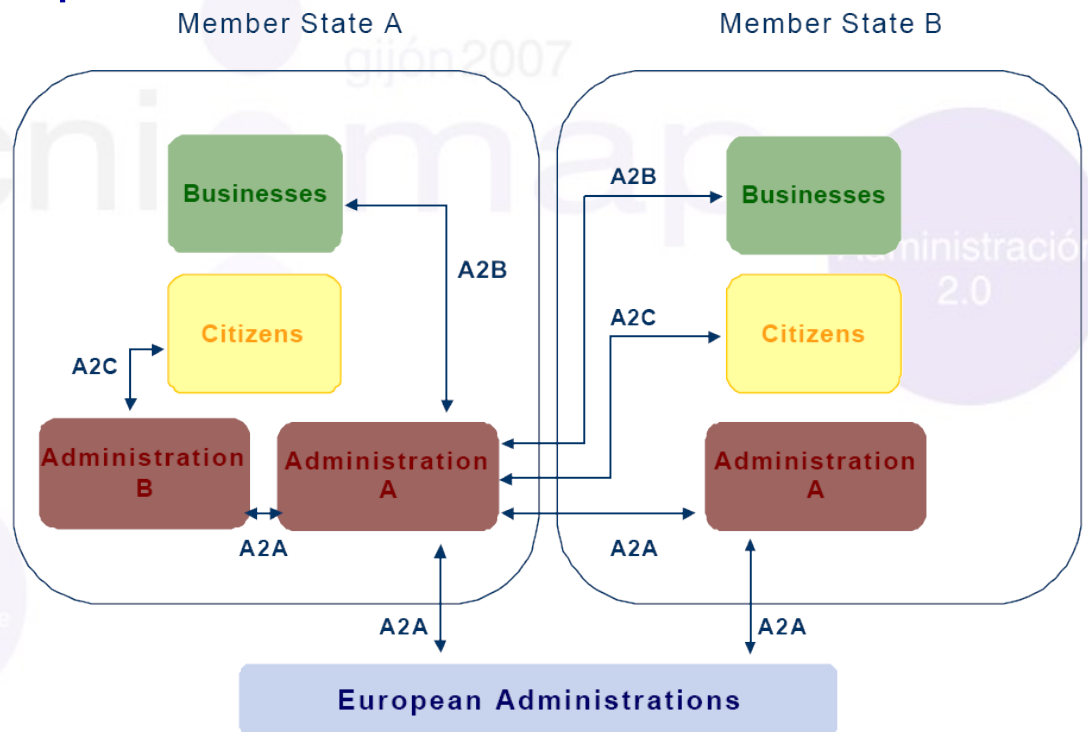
Member State A

Member State B

gijón2007

Administración 2.0

Businesses

A2B

A2B

Businesses

Citizens

A2C

Citizens

A2C

Administration B

Administration A

Administration A

A2A

A2A

A2A

A2A

European Administrations